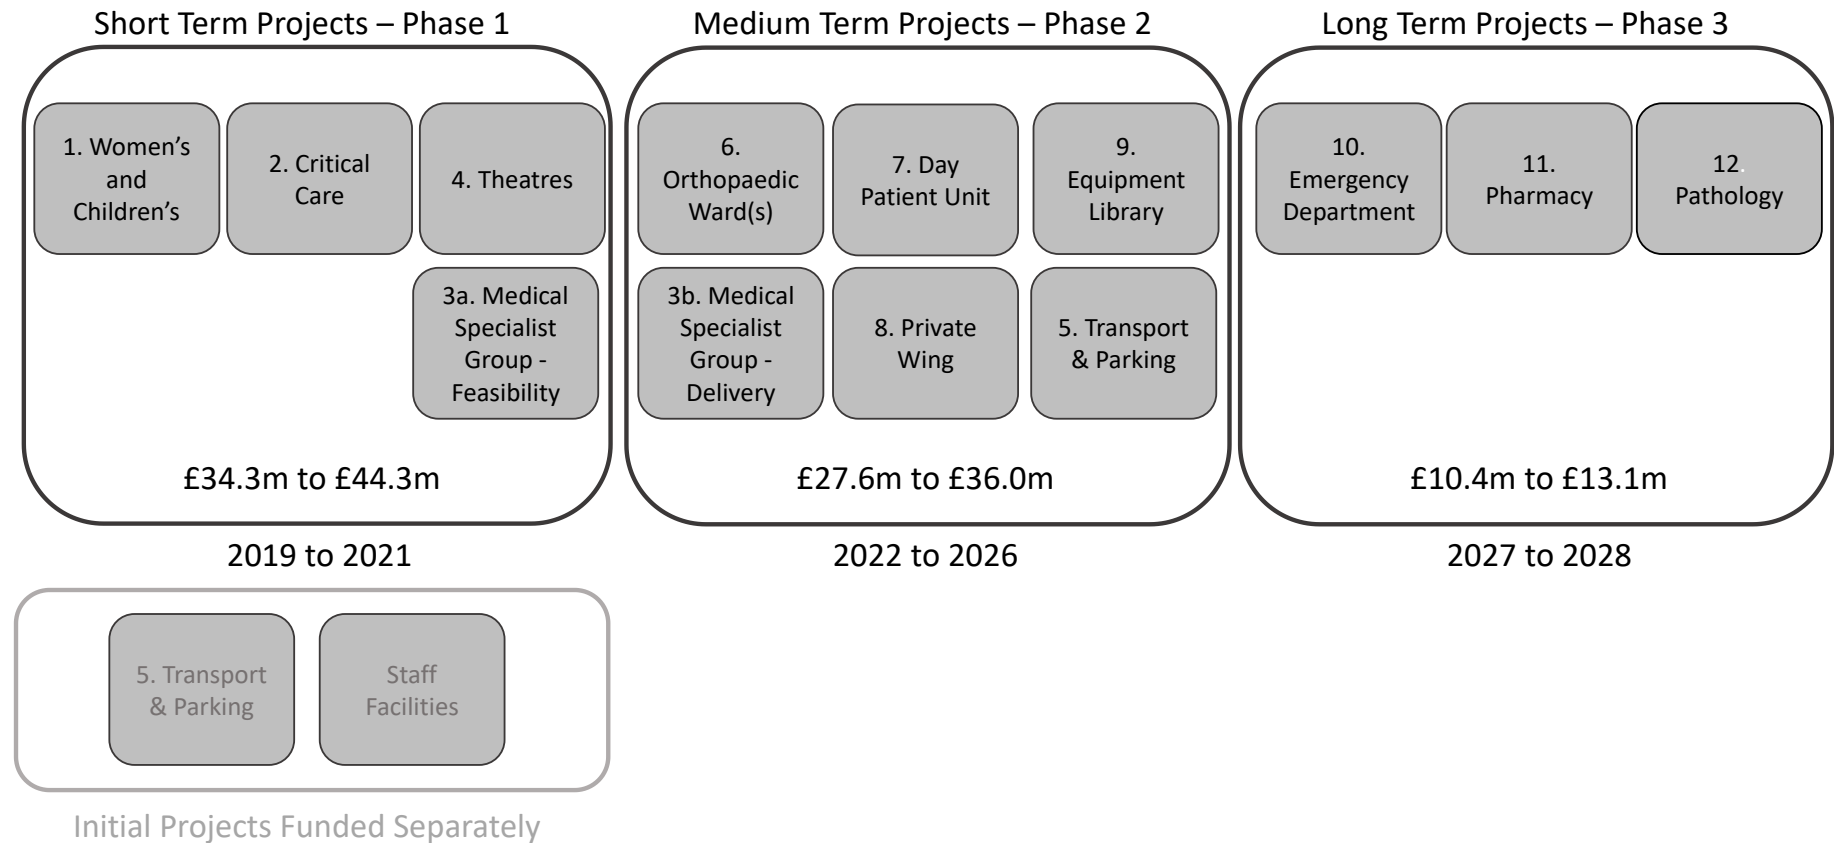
Short Term Projects – Phase 1

1. Women's and Children's

2. Critical Care

4. Theatres

3a. Medical Specialist Group - Feasibility

£34.3m to £44.3m

2019 to 2021

Medium Term Projects – Phase 2

6. Orthopaedic Ward(s)

7. Day Patient Unit

9. Equipment Library

3b. Medical Specialist Group - Delivery

8. Private Wing

5. Transport & Parking

£27.6m to £36.0m

2022 to 2026

Long Term Projects – Phase 3

10. Emergency Department

11. Pharmacy

12. Pathology

£10.4m to £13.1m

2027 to 2028

5. Transport & Parking

Staff Facilities

Initial Projects Funded Separately